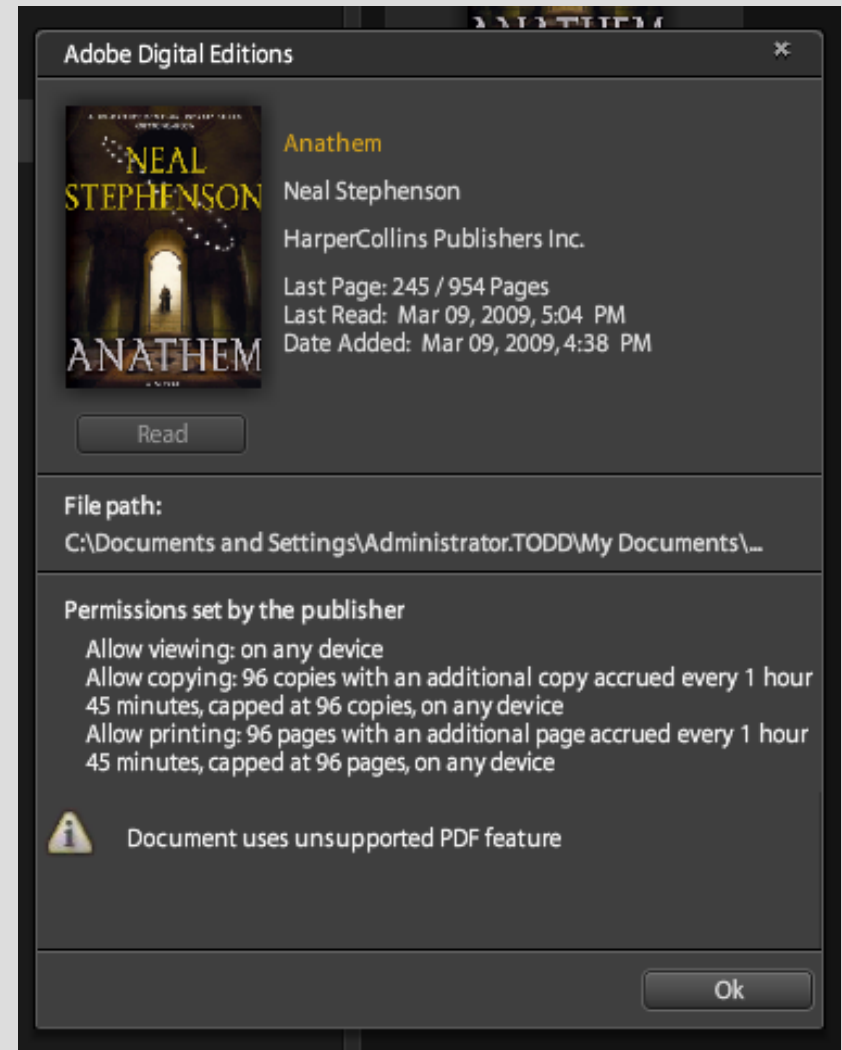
Adobe Digital Editions

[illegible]
NEAL
STEPHENSON
ANATHEM
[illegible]

Anathem

Neal Stephenson

HarperCollins Publishers Inc.

Last Page: 245 / 954 Pages
Last Read: Mar 09, 2009, 5:04 PM
Date Added: Mar 09, 2009, 4:38 PM

Read

File path:
C:\Documents and Settings\Administrator.TODD\My Documents\...

Permissions set by the publisher
Allow viewing: on any device
Allow copying: 96 copies with an additional copy accrued every 1 hour 45 minutes, capped at 96 copies, on any device
Allow printing: 96 pages with an additional page accrued every 1 hour 45 minutes, capped at 96 pages, on any device

Document uses unsupported PDF feature

Ok